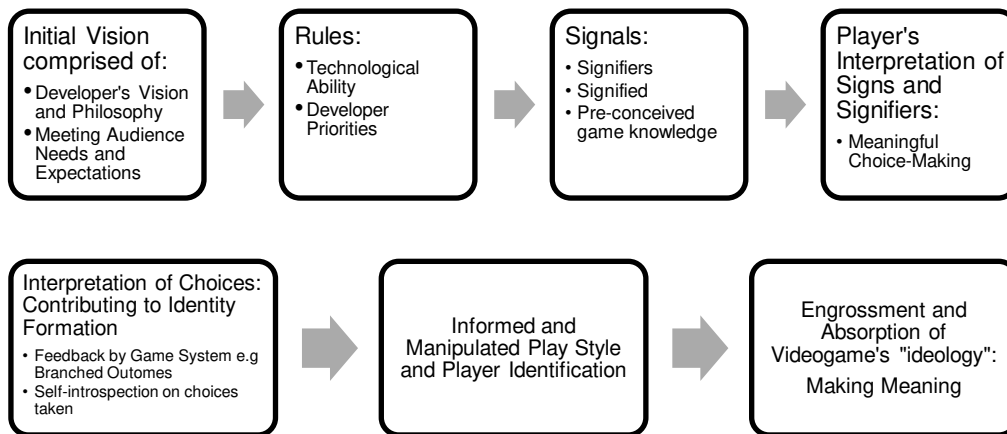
Initial Vision comprised of:
• Developer's Vision and Philosophy
• Meeting Audience Needs and Expectations

Rules:
• Technological Ability
• Developer Priorities

Signals:
• Signifiers
• Signified
• Pre-conceived game knowledge

Player's Interpretation of Signs and Signifiers:
• Meaningful Choice-Making

Interpretation of Choices: Contributing to Identity Formation
• Feedback by Game System e.g Branched Outomes
• Self-introspection on choices taken

Informed and Manipulated Play Style and Player Identification

Engrossment and Absorption of Videogame's "ideology": Making Meaning